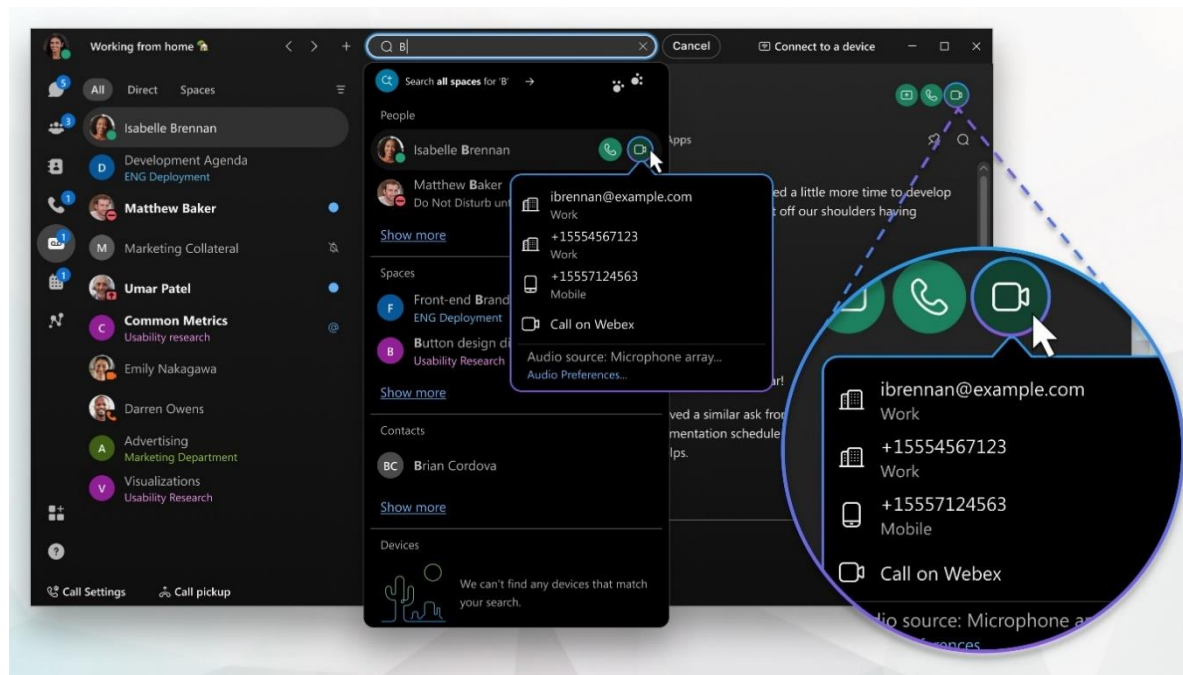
Working from home

B

Cancel

Connect to a device

All Direct Spaces

Isabelle Brennan

Development Agenda
ENG Deployment

Matthew Baker

Marketing Collateral

Umar Patel

Common Metrics
Usability research

Emily Nakagawa

Darren Owens

Advertising
Marketing Department

Visualizations
Usability Research

Call Settings

Call pickup

Search all spaces for 'B'

People

Isabelle Brennan

Matthew Baker
Do Not Disturb unt

Show more

Spaces

Front-end Brand
ENG Deployment

Button design di
Usability Research

Show more

Contacts

BC Brian Cordova

Show more

Devices

We can't find any devices that match your search.

ibrennan@example.com
Work

+15554567123
Work

+15557124563
Mobile

Call on Webex

Audio source: Microphone array...
Audio Preferences...

Apps

ed a little more time to develop
t off our shoulders having

ar!

ved a similar ask fro
mentation schedule
lps.

ibrennan@example.com
Work

+15554567123
Work

+15557124563
Mobile

Call on Webex

io source: Microphone a
ences